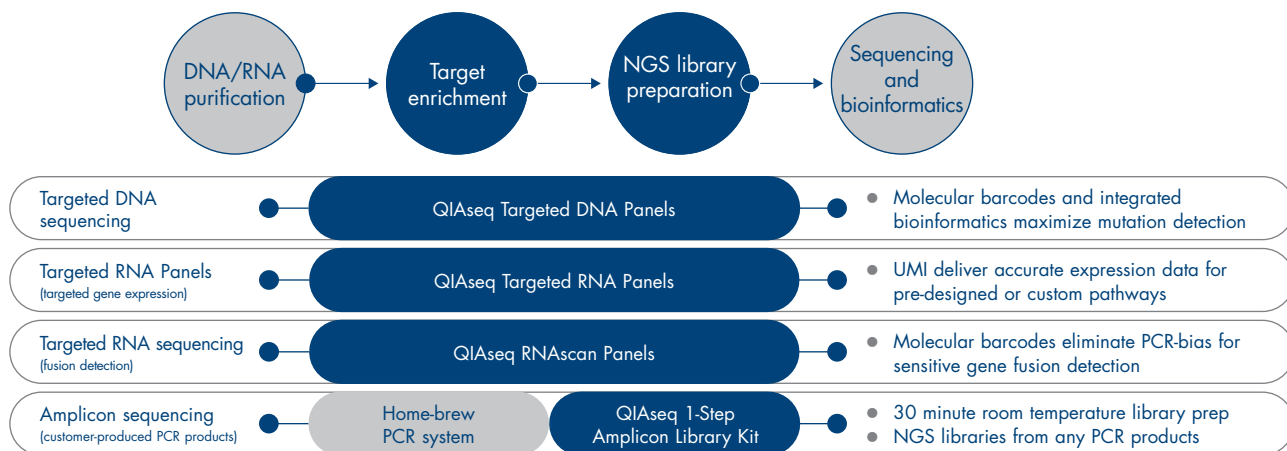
DNA/RNA purification

Target enrichment

NGS library preparation

Sequencing and bioinformatics

Targeted DNA sequencing

QIAseq Targeted DNA Panels

Molecular barcodes and integrated bioinformatics maximize mutation detection

Targeted RNA Panels
(targeted gene expression)

QIAseq Targeted RNA Panels

UMI deliver accurate expression data for pre-designed or custom pathways

Targeted RNA sequencing
(fusion detection)

QIAseq RNAscan Panels

Molecular barcodes eliminate PCR-bias for sensitive gene fusion detection

Amplicon sequencing
(customer-produced PCR products)

Home-brew PCR system

QIAseq 1-Step Amplicon Library Kit

30 minute room temperature library prep
NGS libraries from any PCR products